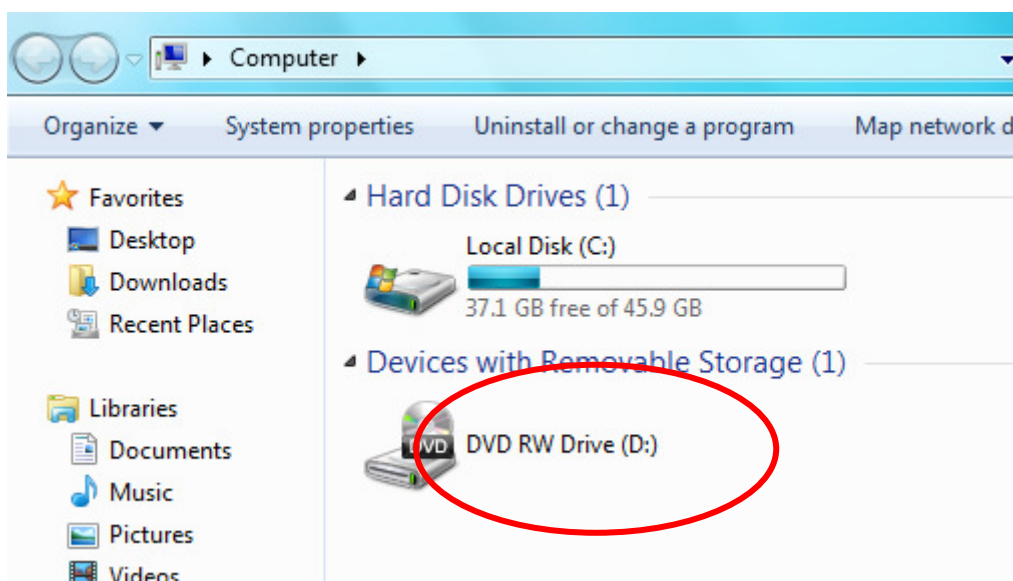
Computer

Organize ▾ System properties Uninstall or change a program Map network d

Favorites
Desktop
Downloads
Recent Places

Libraries
Documents
Music
Pictures
Videos

Hard Disk Drives (1)

Local Disk (C:)
37.1 GB free of 45.9 GB

Devices with Removable Storage (1)

DVD
DVD RW Drive (D:)